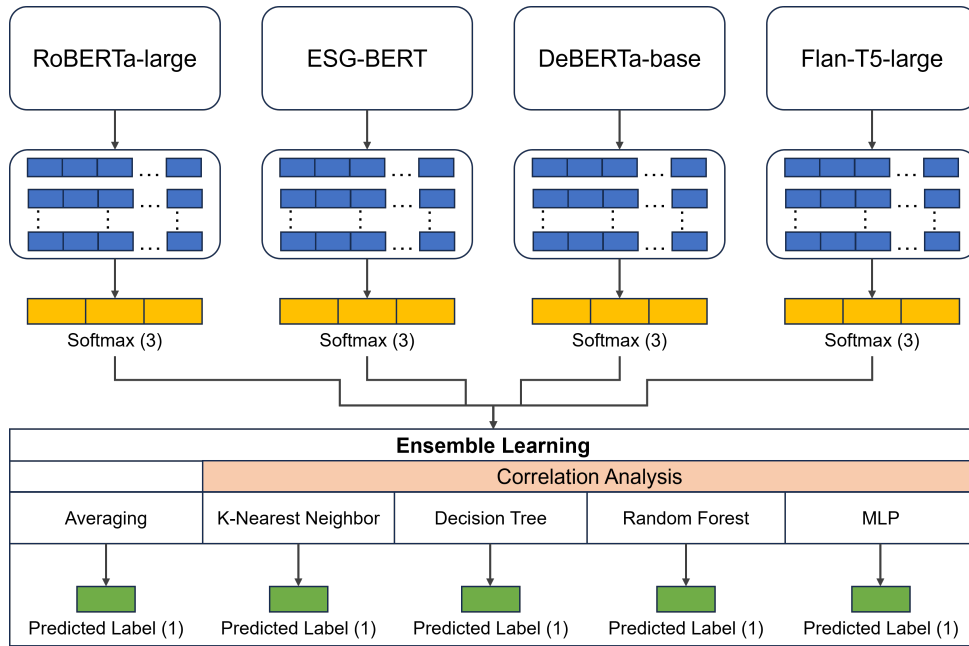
RoBERTa-large

ESG-BERT

DeBERTa-base

Flan-T5-large

Softmax (3)

Softmax (3)

Softmax (3)

Softmax (3)

Ensemble Learning

Correlation Analysis

Averaging

K-Nearest Neighbor

Decision Tree

Random Forest

MLP

Predicted Label (1)

Predicted Label (1)

Predicted Label (1)

Predicted Label (1)

Predicted Label (1)